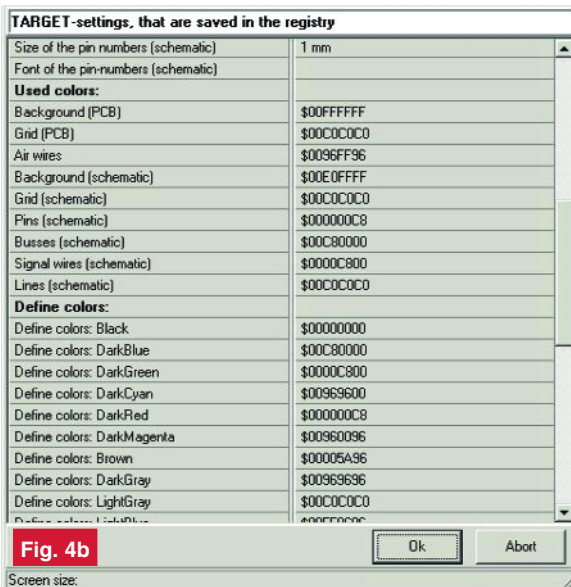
TARGET-settings, that are saved in the registry

| | |
|---|---|
| Size of the pin numbers (schematic) | 1 mm |
| Font of the pin-numbers (schematic) | |
| **Used colors:** | |
| Background (PCB) | $00FFFFFF |
| Grid (PCB) | $00C0C0C0 |
| Air wires | $0096FF96 |
| Background (schematic) | $00E0FFFF |
| Grid (schematic) | $00C0C0C0 |
| Pins (schematic) | $000000C8 |
| Busses (schematic) | $00C80000 |
| Signal wires (schematic) | $0000C800 |
| Lines (schematic) | $00C0C0C0 |
| **Define colors:** | |
| Define colors: Black | $00000000 |
| Define colors: DarkBlue | $00C80000 |
| Define colors: DarkGreen | $0000C800 |
| Define colors: DarkCyan | $00969600 |
| Define colors: DarkRed | $000000C8 |
| Define colors: DarkMagenta | $00960096 |
| Define colors: Brown | $00005A96 |
| Define colors: DarkGray | $00969696 |
| Define colors: LightGray | $00C0C0C0 |
| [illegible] | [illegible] |

Fig. 4b

Ok

Abort

Screen size: